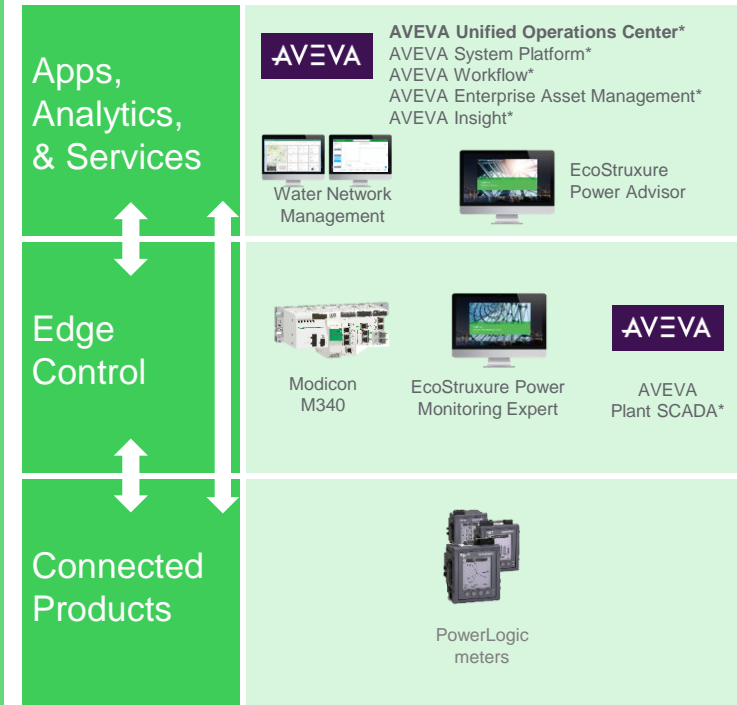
Apps, Analytics, & Services

AVEVA

AVEVA Unified Operations Center*
AVEVA System Platform*
AVEVA Workflow*
AVEVA Enterprise Asset Management*
AVEVA Insight*

Water Network Management

EcoStruxure Power Advisor

Edge Control

Modicon M340

EcoStruxure Power Monitoring Expert

AVEVA

AVEVA Plant SCADA*

Connected Products

PowerLogic meters